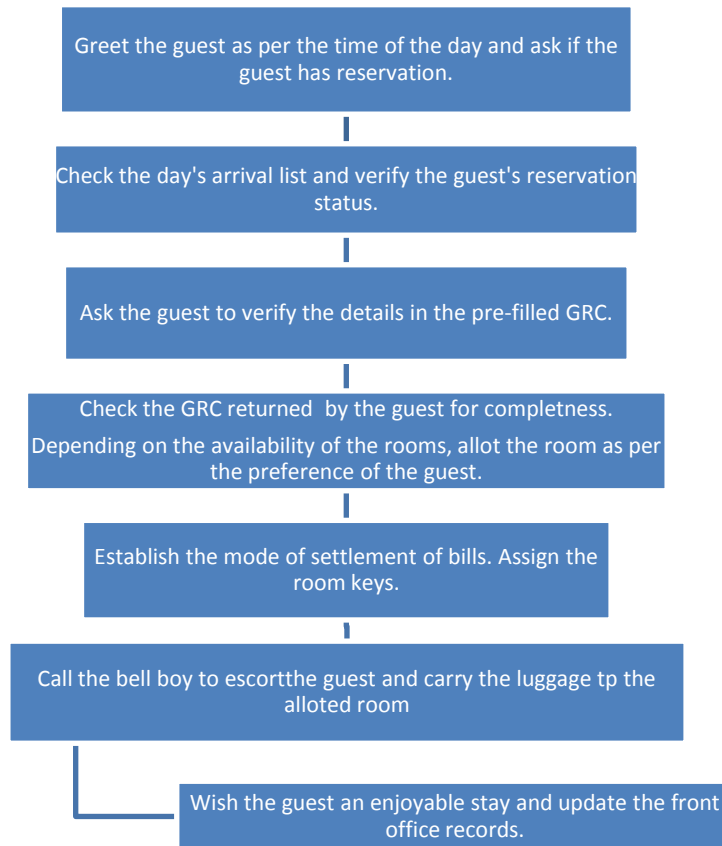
Greet the guest as per the time of the day and ask if the guest has reservation.

Check the day's arrival list and verify the guest's reservation status.

Ask the guest to verify the details in the pre-filled GRC.

Check the GRC returned by the guest for completness.

Depending on the availability of the rooms, allot the room as per the preference of the guest.

Establish the mode of settlement of bills. Assign the room keys.

Call the bell boy to escortthe guest and carry the luggage tp the alloted room

Wish the guest an enjoyable stay and update the front office records.